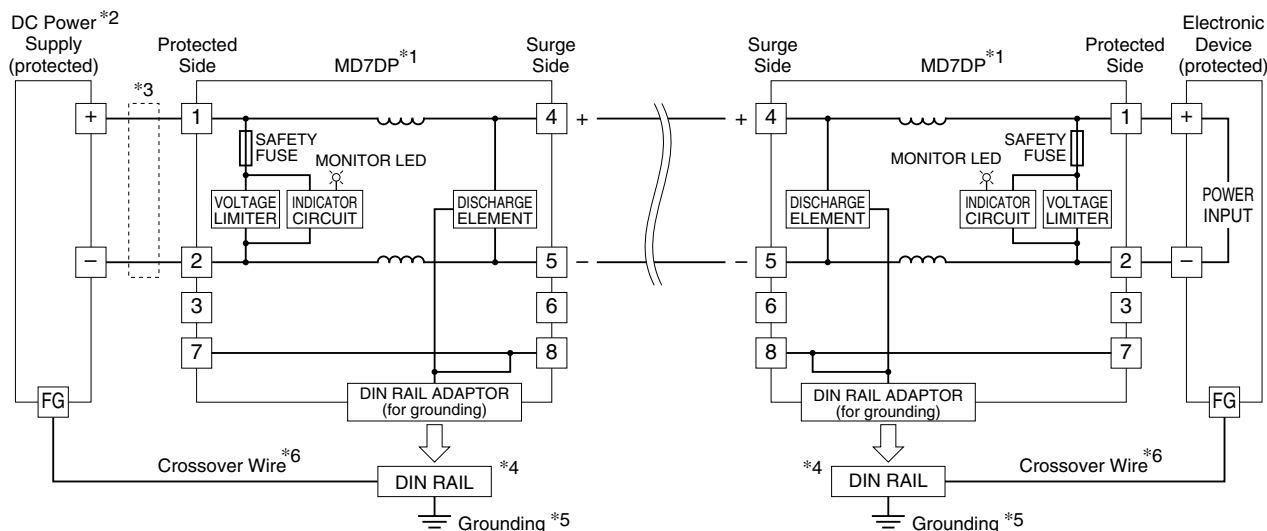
DC Power *2 Supply (protected)

Protected Side

MD7DP*1

Surge Side

Surge Side

MD7DP*1

Protected Side

Electronic Device (protected)

*3

+

1

SAFETY FUSE

MONITOR LED

VOLTAGE LIMITER

INDICATOR CIRCUIT

DISCHARGE ELEMENT

4

+

+

4

DISCHARGE ELEMENT

MONITOR LED

SAFETY FUSE

INDICATOR CIRCUIT

VOLTAGE LIMITER

1

+

POWER INPUT

−

2

5

−

−

5

2

−

3

6

6

3

7

8

8

7

DIN RAIL ADAPTOR (for grounding)

DIN RAIL ADAPTOR (for grounding)

FG

FG

Crossover Wire*6

DIN RAIL

*4

*4

DIN RAIL

Crossover Wire*6

Grounding *5

Grounding *5